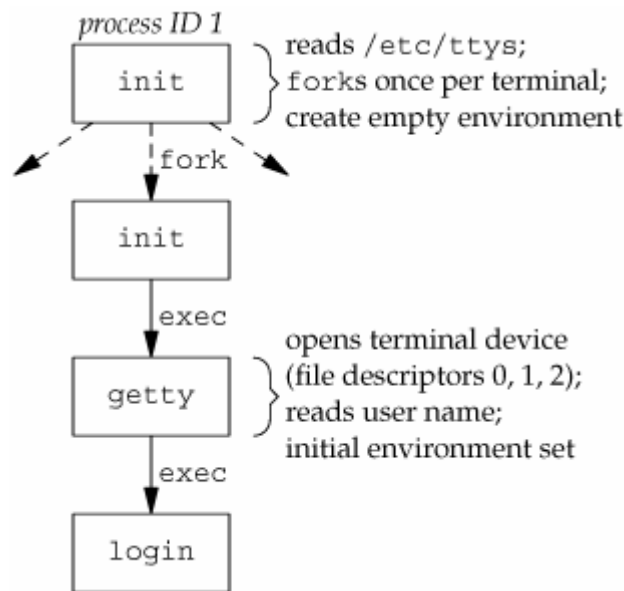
process ID 1

init

reads /etc/ttys;
forks once per terminal;
create empty environment

fork

init

exec

getty

opens terminal device
(file descriptors 0, 1, 2);
reads user name;
initial environment set

exec

login